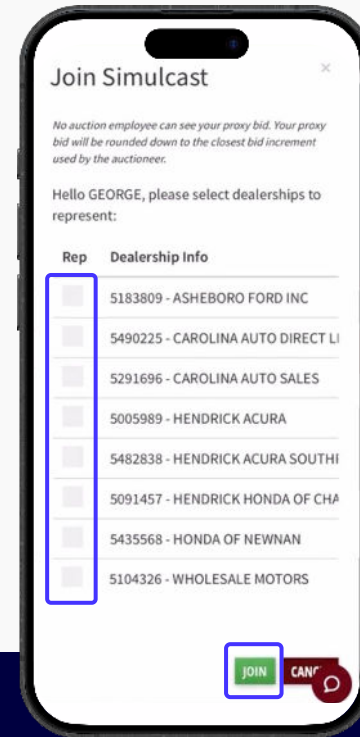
Join Simulcast

×

No auction employee can see your proxy bid. Your proxy bid will be rounded down to the closest bid increment used by the auctioneer.

Hello GEORGE, please select dealerships to represent:

| Rep | Dealership Info |
|---|---|
| | 5183809 - ASHEBORO FORD INC |
| | 5490225 - CAROLINA AUTO DIRECT L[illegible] |
| | 5291696 - CAROLINA AUTO SALES |
| | 5005989 - HENDRICK ACURA |
| | 5482838 - HENDRICK ACURA SOUTH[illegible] |
| | 5091457 - HENDRICK HONDA OF CHA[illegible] |
| | 5435568 - HONDA OF NEWNAN |
| | 5104326 - WHOLESALE MOTORS |

JOIN CANC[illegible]